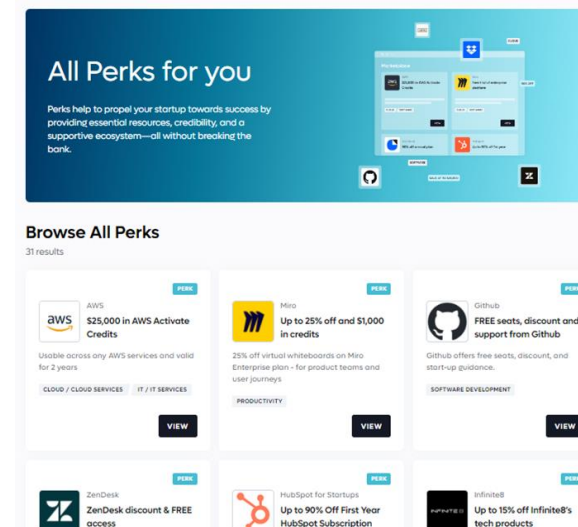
All Perks for you

Perks help to propel your startup towards success by providing essential resources, credibility, and a supportive ecosystem—all without breaking the bank.

Browse All Perks

31 results

PERK

AWS

$25,000 in AWS Activate Credits

Usable across any AWS services and valid for 2 years

CLOUD / CLOUD SERVICES

IT / IT SERVICES

VIEW

PERK

Miro

Up to 25% off and $1,000 in credits

25% off virtual whiteboards on Miro Enterprise plan - for product teams and user journeys

PRODUCTIVITY

VIEW

PER

Github

FREE seats, discount and support from Github

Github offers free seats, discount, and start-up guidance.

SOFTWARE DEVELOPMENT

VIEW

PERK

ZenDesk

ZenDesk discount & FREE access

PERK

HubSpot for Startups

Up to 90% Off First Year HubSpot Subscription

PER

Infinite8

Up to 15% off Infinite8's tech products